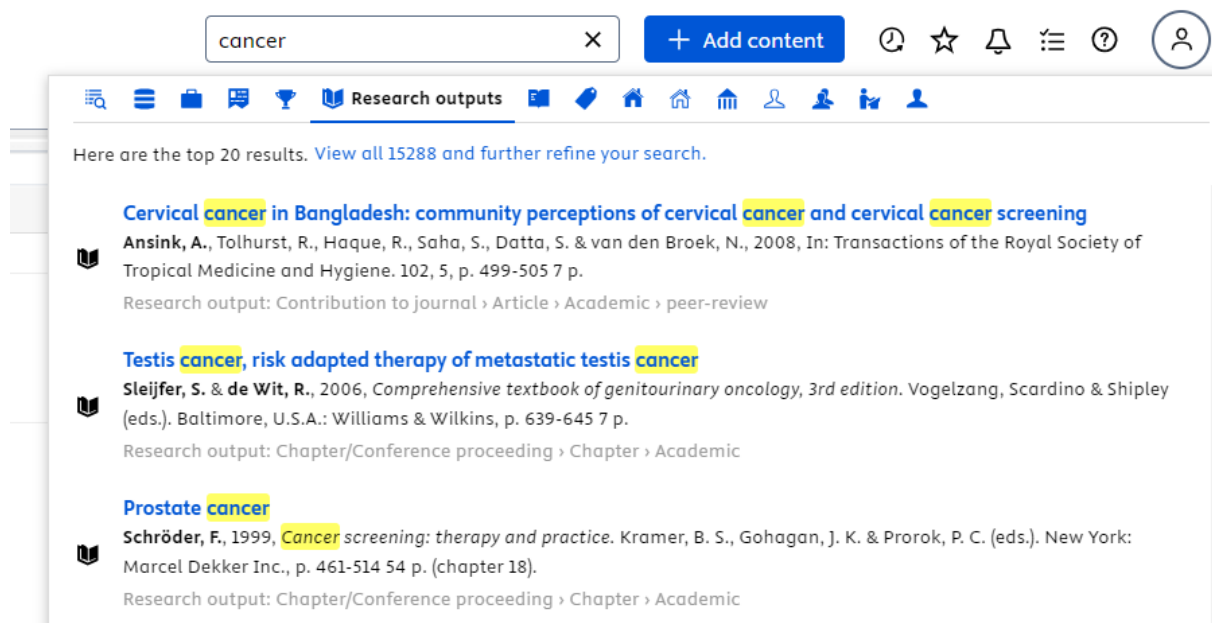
cancer

Add content

Research outputs

Here are the top 20 results. View all 15288 and further refine your search.

Cervical cancer in Bangladesh: community perceptions of cervical cancer and cervical cancer screening
Ansink, A., Tolhurst, R., Haque, R., Saha, S., Datta, S. & van den Broek, N., 2008, In: Transactions of the Royal Society of Tropical Medicine and Hygiene. 102, 5, p. 499-505 7 p.
Research output: Contribution to journal › Article › Academic › peer-review

Testis cancer, risk adapted therapy of metastatic testis cancer
Sleijfer, S. & de Wit, R., 2006, Comprehensive textbook of genitourinary oncology, 3rd edition. Vogelzang, Scardino & Shipley (eds.). Baltimore, U.S.A.: Williams & Wilkins, p. 639-645 7 p.
Research output: Chapter/Conference proceeding › Chapter › Academic

Prostate cancer
Schröder, F., 1999, Cancer screening: therapy and practice. Kramer, B. S., Gohagan, J. K. & Prorok, P. C. (eds.). New York: Marcel Dekker Inc., p. 461-514 54 p. (chapter 18).
Research output: Chapter/Conference proceeding › Chapter › Academic